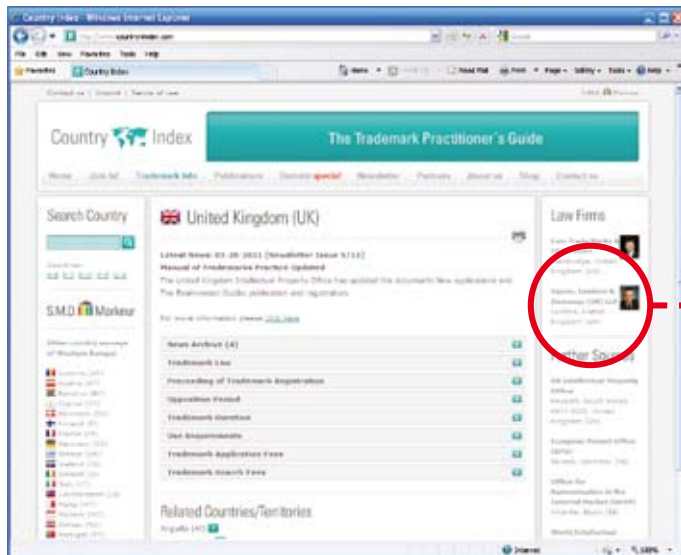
Country Index - Windows Internet Explorer

File Edit View Favorites Tools Help

Favorites Country Index

Country Index

The Trademark Practitioner's Guide

Home Job list Trademark Info Publications Domain special Newsletter Partners About us Shop Contact us

Search Country

S.M.D Markeur

United Kingdom (UK)

Latest News: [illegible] (Newsletter Issue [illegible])

Manual of Trademarks Practice Updated

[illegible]

For more information please click here

News Archive (4)

Trademark Law

Proceeding of Trademark Registration

Opposition Period

Trademark Duration

Use Requirements

Trademark Application Fees

Trademark Search Fees

Related Countries/Territories

Anguilla (AI)

Law Firms

Further Sources

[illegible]

Internet